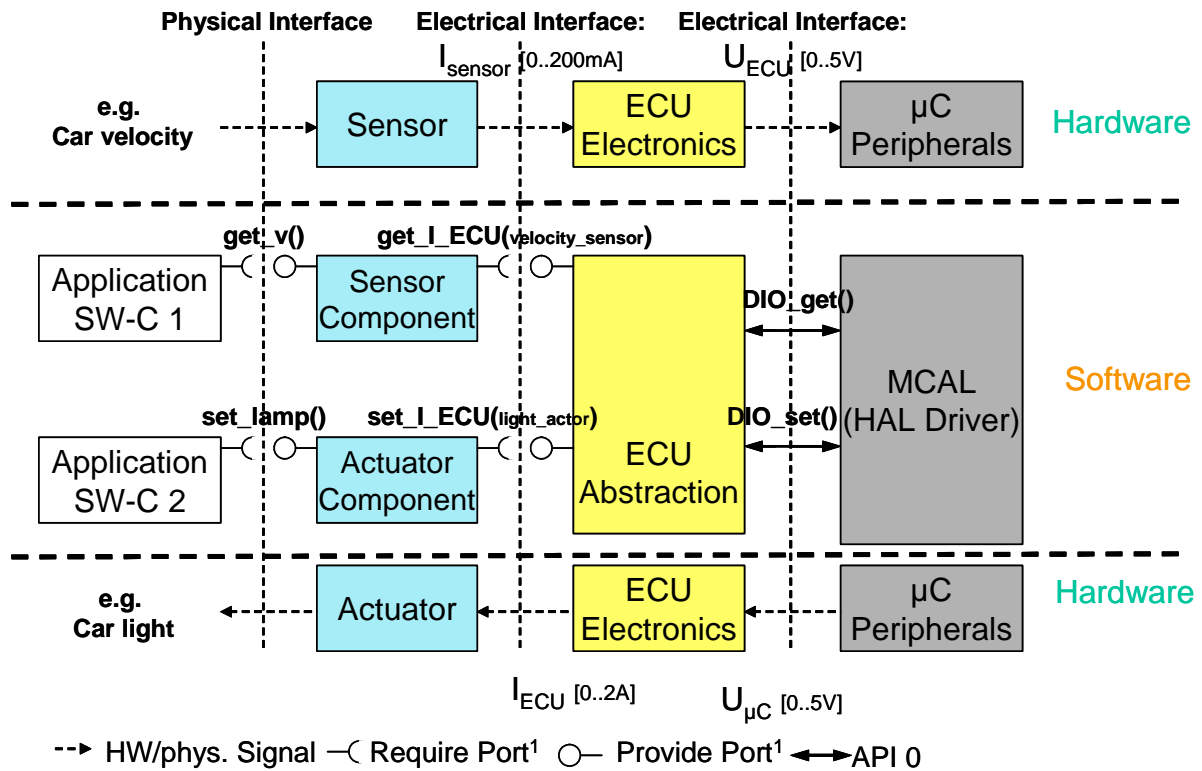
Physical Interface

Electrical Interface:

Electrical Interface:

$I_{sensor}$ [0..200mA]

$U_{ECU}$ [0..5V]

e.g.
Car velocity

Sensor

ECU
Electronics

µC
Peripherals

Hardware

get_v()

get_I_ECU(velocity_sensor)

Application
SW-C 1

Sensor
Component

DIO_get()

MCAL
(HAL Driver)

Software

set_lamp()

set_I_ECU(light_actor)

DIO_set()

Application
SW-C 2

Actuator
Component

ECU
Abstraction

e.g.
Car light

Actuator

ECU
Electronics

µC
Peripherals

Hardware

$I_{ECU}$ [0..2A]

$U_{µC}$ [0..5V]

HW/phys. Signal Require Port$^1$ Provide Port$^1$ API 0